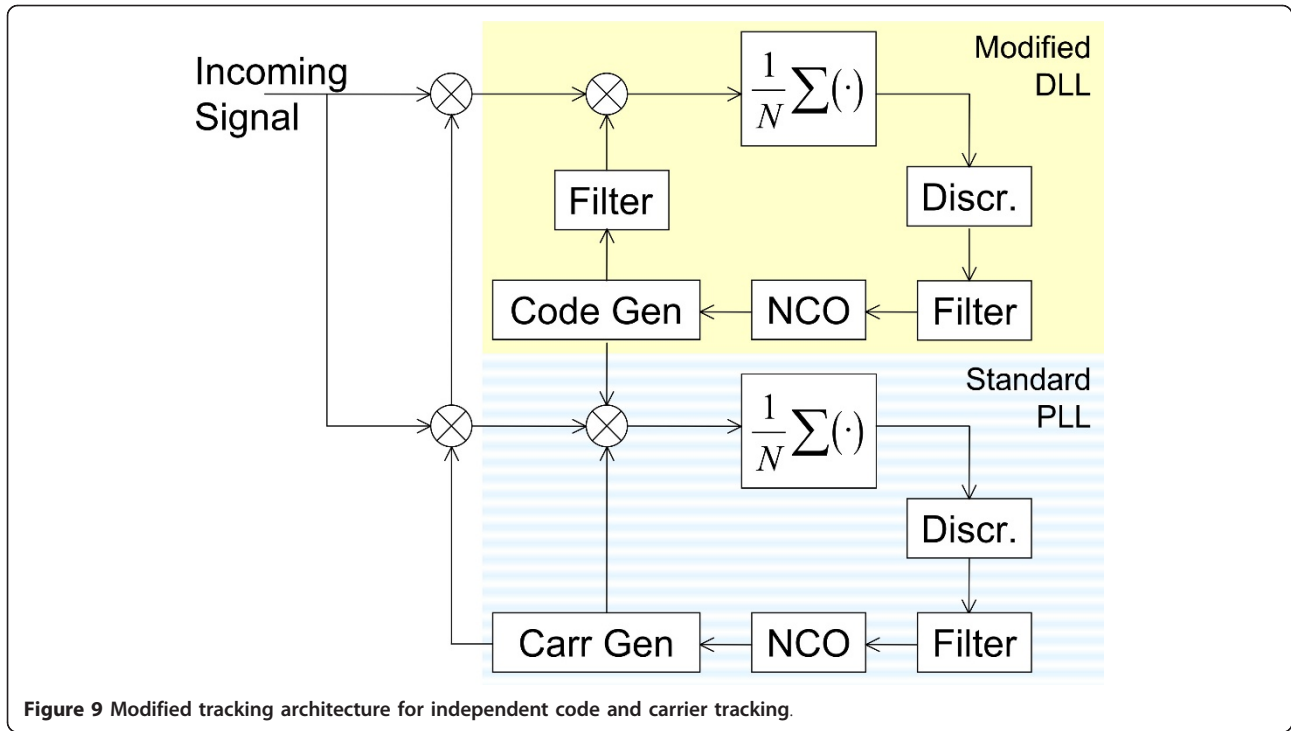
Incoming Signal

Modified DLL

$\frac{1}{N}\sum(\cdot)$

Filter

Discr.

Code Gen

NCO

Filter

Standard PLL

$\frac{1}{N}\sum(\cdot)$

Discr.

Carr Gen

NCO

Filter

**Figure 9** Modified tracking architecture for independent code and carrier tracking.